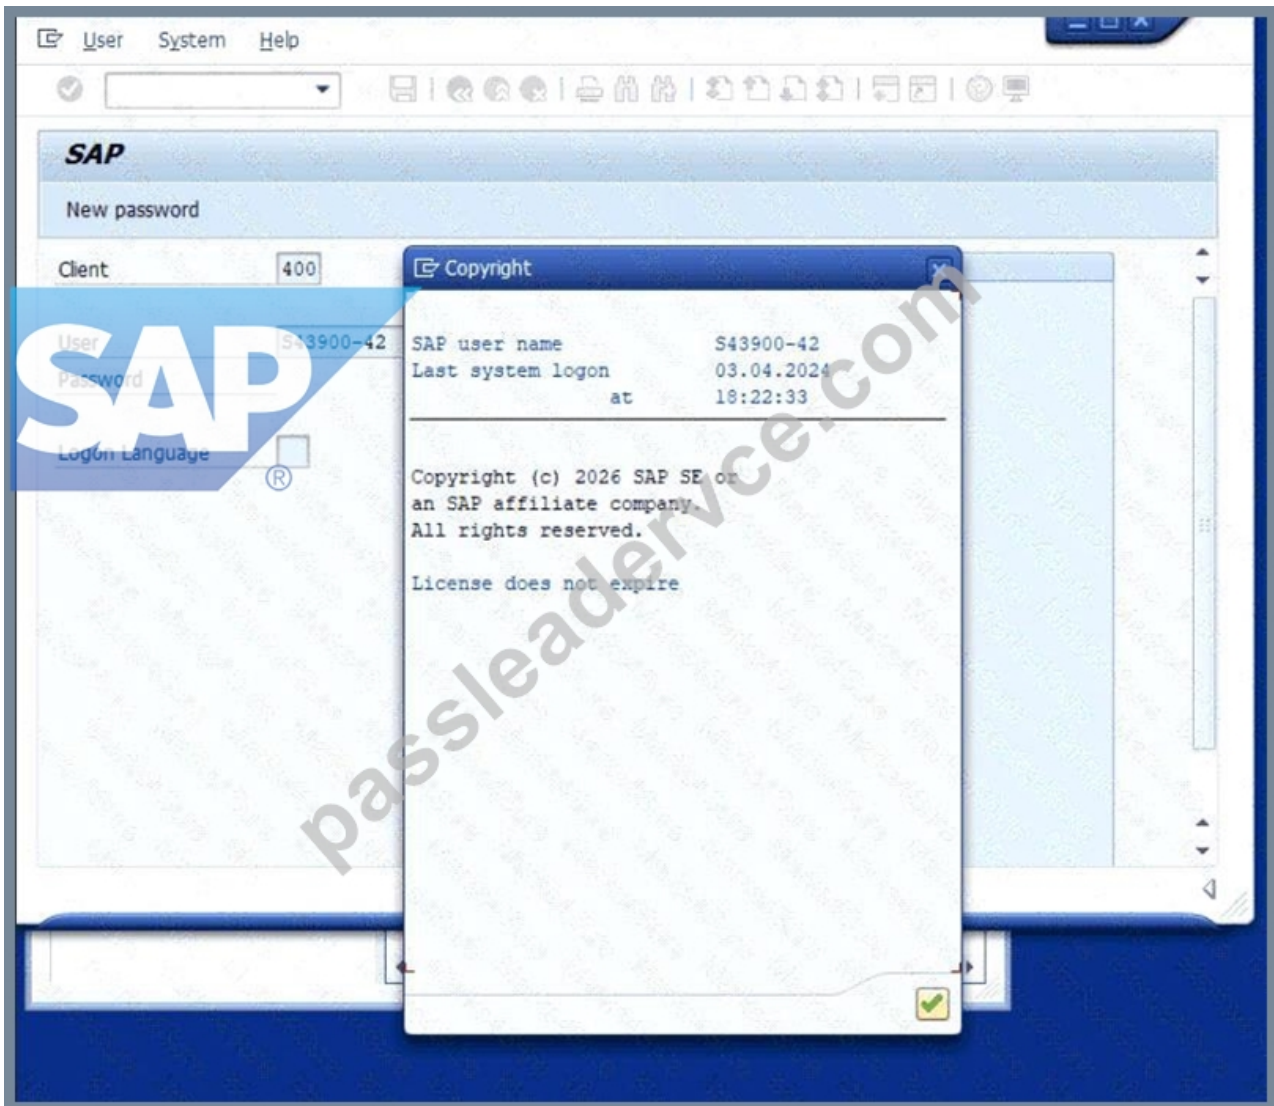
User System Help

SAP

New password

Client 400

User S43900-42

Password

Logon Language

SAP ®

Copyright

SAP user name S43900-42
Last system logon 03.04.2024
at 18:22:33

Copyright (c) 2026 SAP SE or an SAP affiliate company. All rights reserved.

License does not expire

passleadervce.com